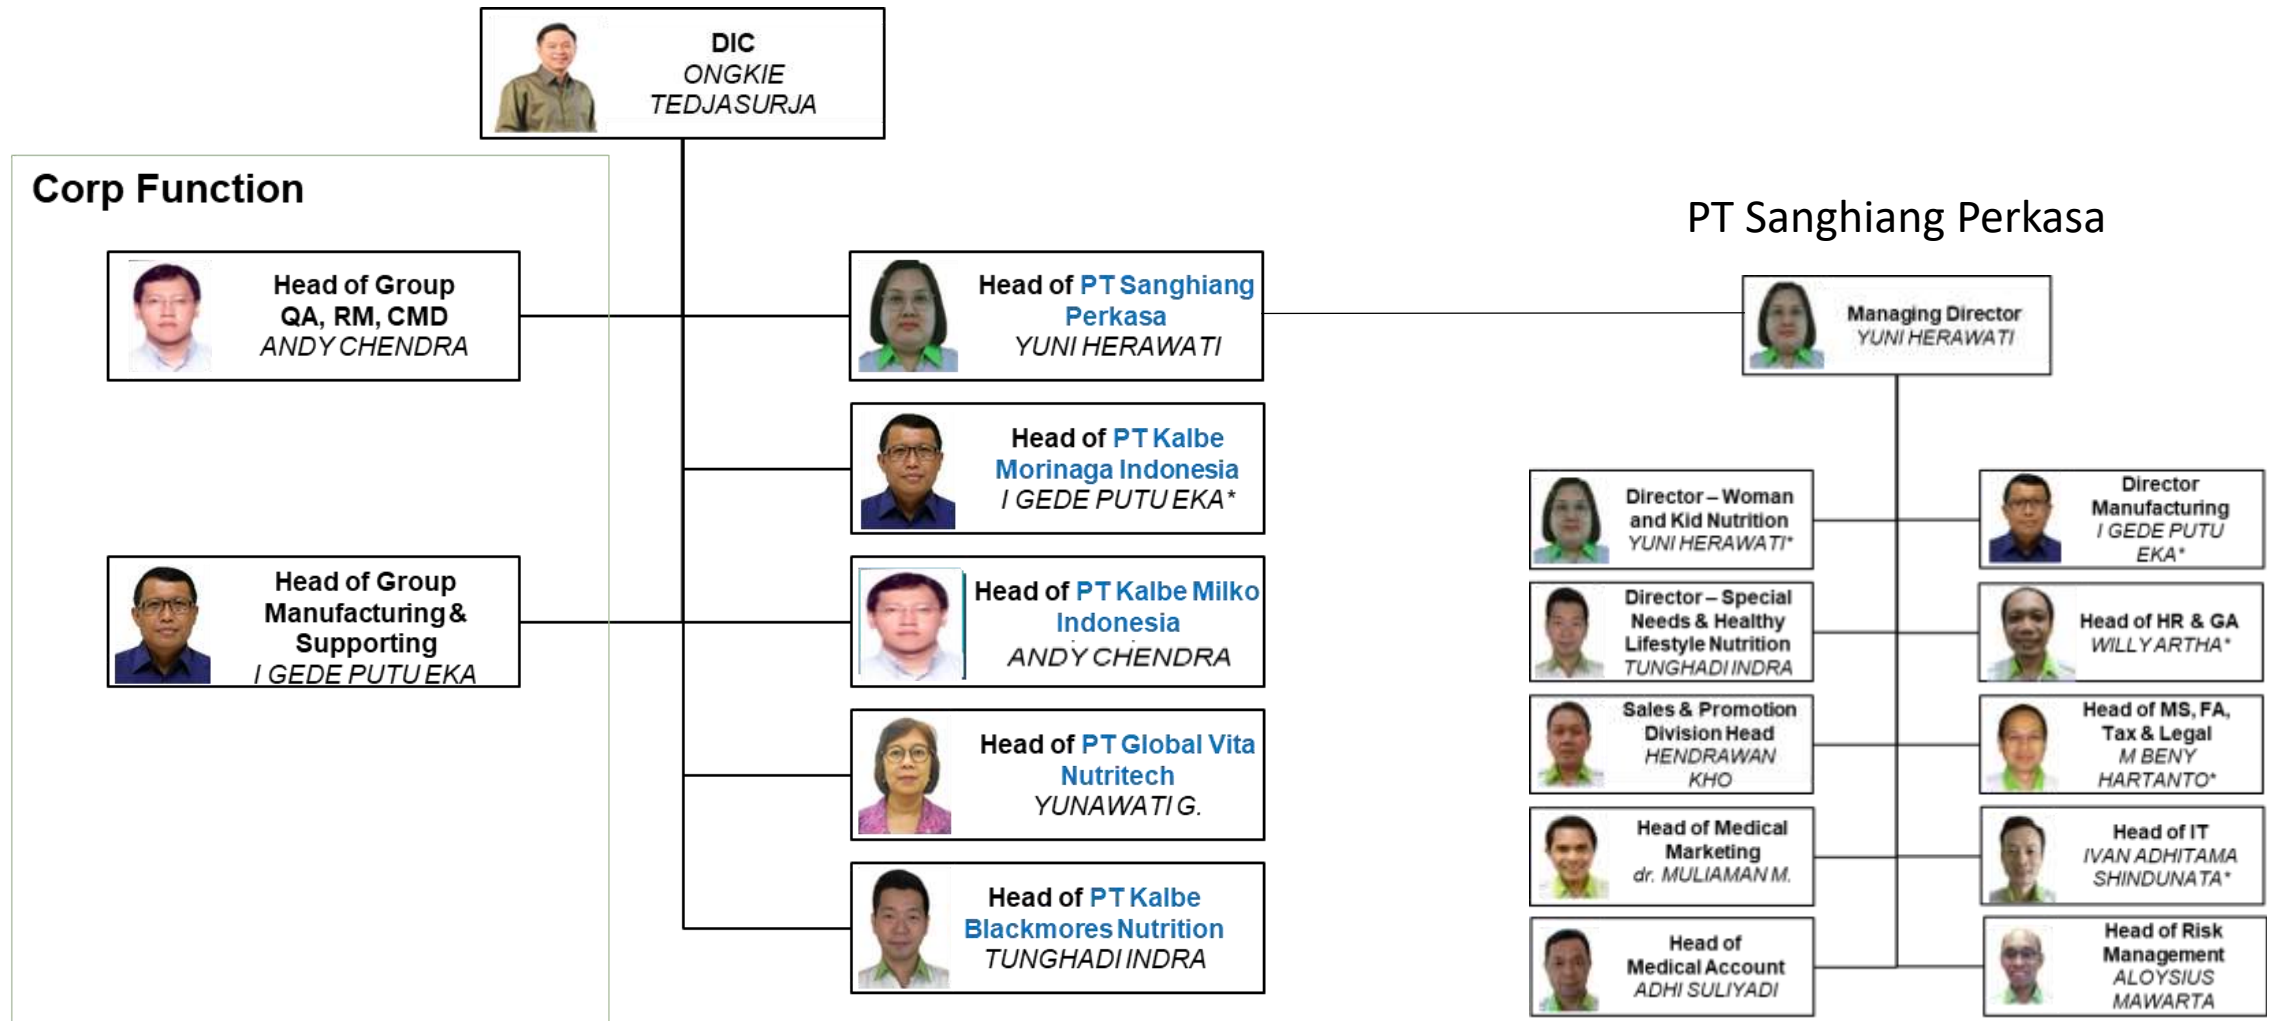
DIC
ONGKIE TEDJASURJA

Corp Function

Head of Group QA, RM, CMD
ANDY CHENDRA

Head of Group Manufacturing & Supporting
I GEDE PUTU EKA

Head of PT Sanghiang Perkasa
YUNI HERAWATI

Head of PT Kalbe Morinaga Indonesia
I GEDE PUTU EKA*

Head of PT Kalbe Milko Indonesia
ANDY CHENDRA

Head of PT Global Vita Nutritech
YUNAWATI G.

Head of PT Kalbe Blackmores Nutrition
TUNGHADI INDRA

PT Sanghiang Perkasa

Managing Director
YUNI HERAWATI

Director – Woman and Kid Nutrition
YUNI HERAWATI*

Director – Special Needs & Healthy Lifestyle Nutrition
TUNGHADI INDRA

Sales & Promotion Division Head
HENDRAWAN KHO

Head of Medical Marketing
dr. MULIAMAN M.

Head of Medical Account
ADHI SULIYADI

Director Manufacturing
I GEDE PUTU EKA*

Head of HR & GA
WILLY ARTHA*

Head of MS, FA, Tax & Legal
M BENY HARTANTO*

Head of IT
IVAN ADHITAMA SHINDUNATA*

Head of Risk Management
ALOYSIUS MAWARTA